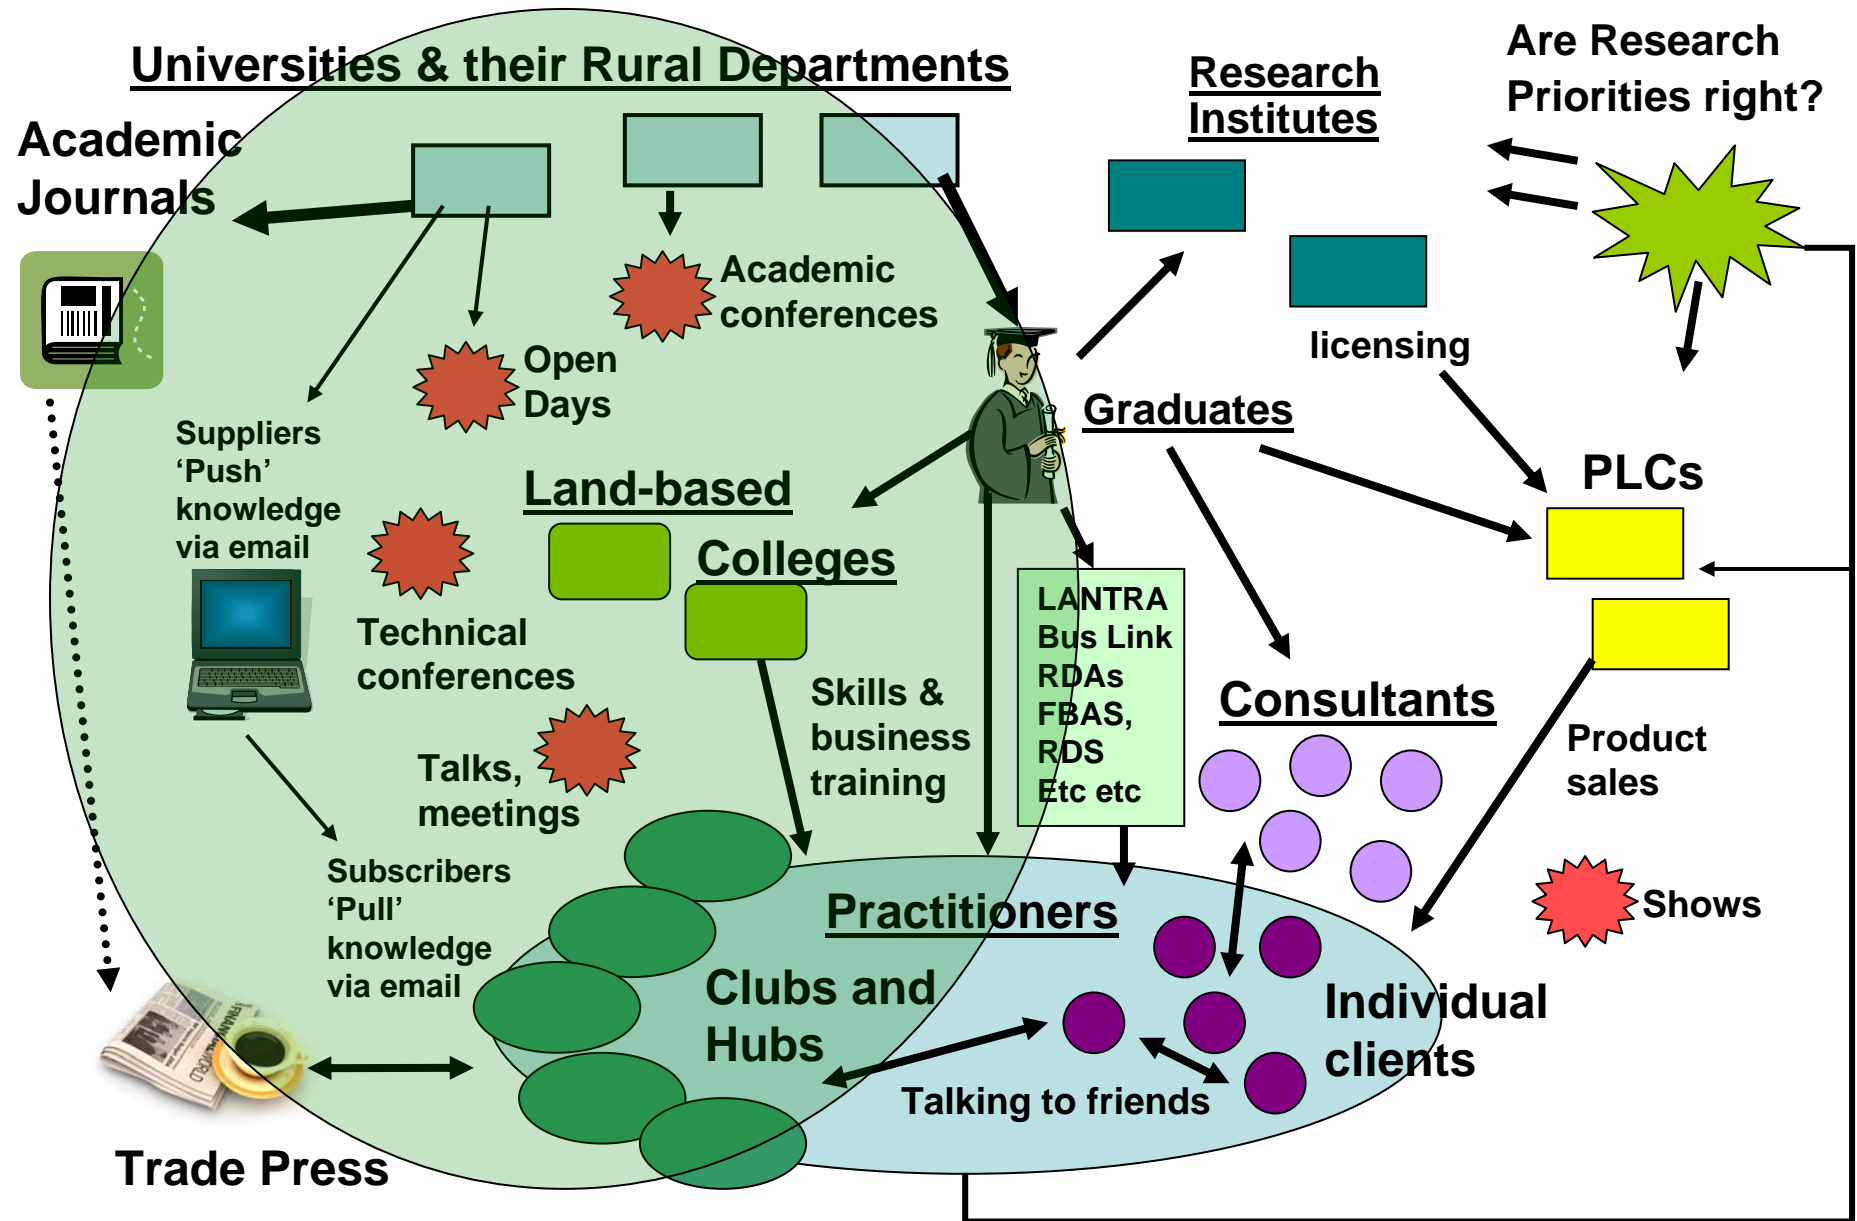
Universities & their Rural Departments

Research Institutes

Are Research Priorities right?

Academic Journals

Academic conferences

Open Days

licensing

Graduates

PLCs

Suppliers 'Push' knowledge via email

Land-based

Colleges

Technical conferences

LANTRA
Bus Link
RDAs
FBAS,
RDS
Etc etc

Skills & business training

Consultants

Product sales

Talks, meetings

Subscribers 'Pull' knowledge via email

Practitioners

Shows

Clubs and Hubs

Individual clients

Talking to friends

Trade Press